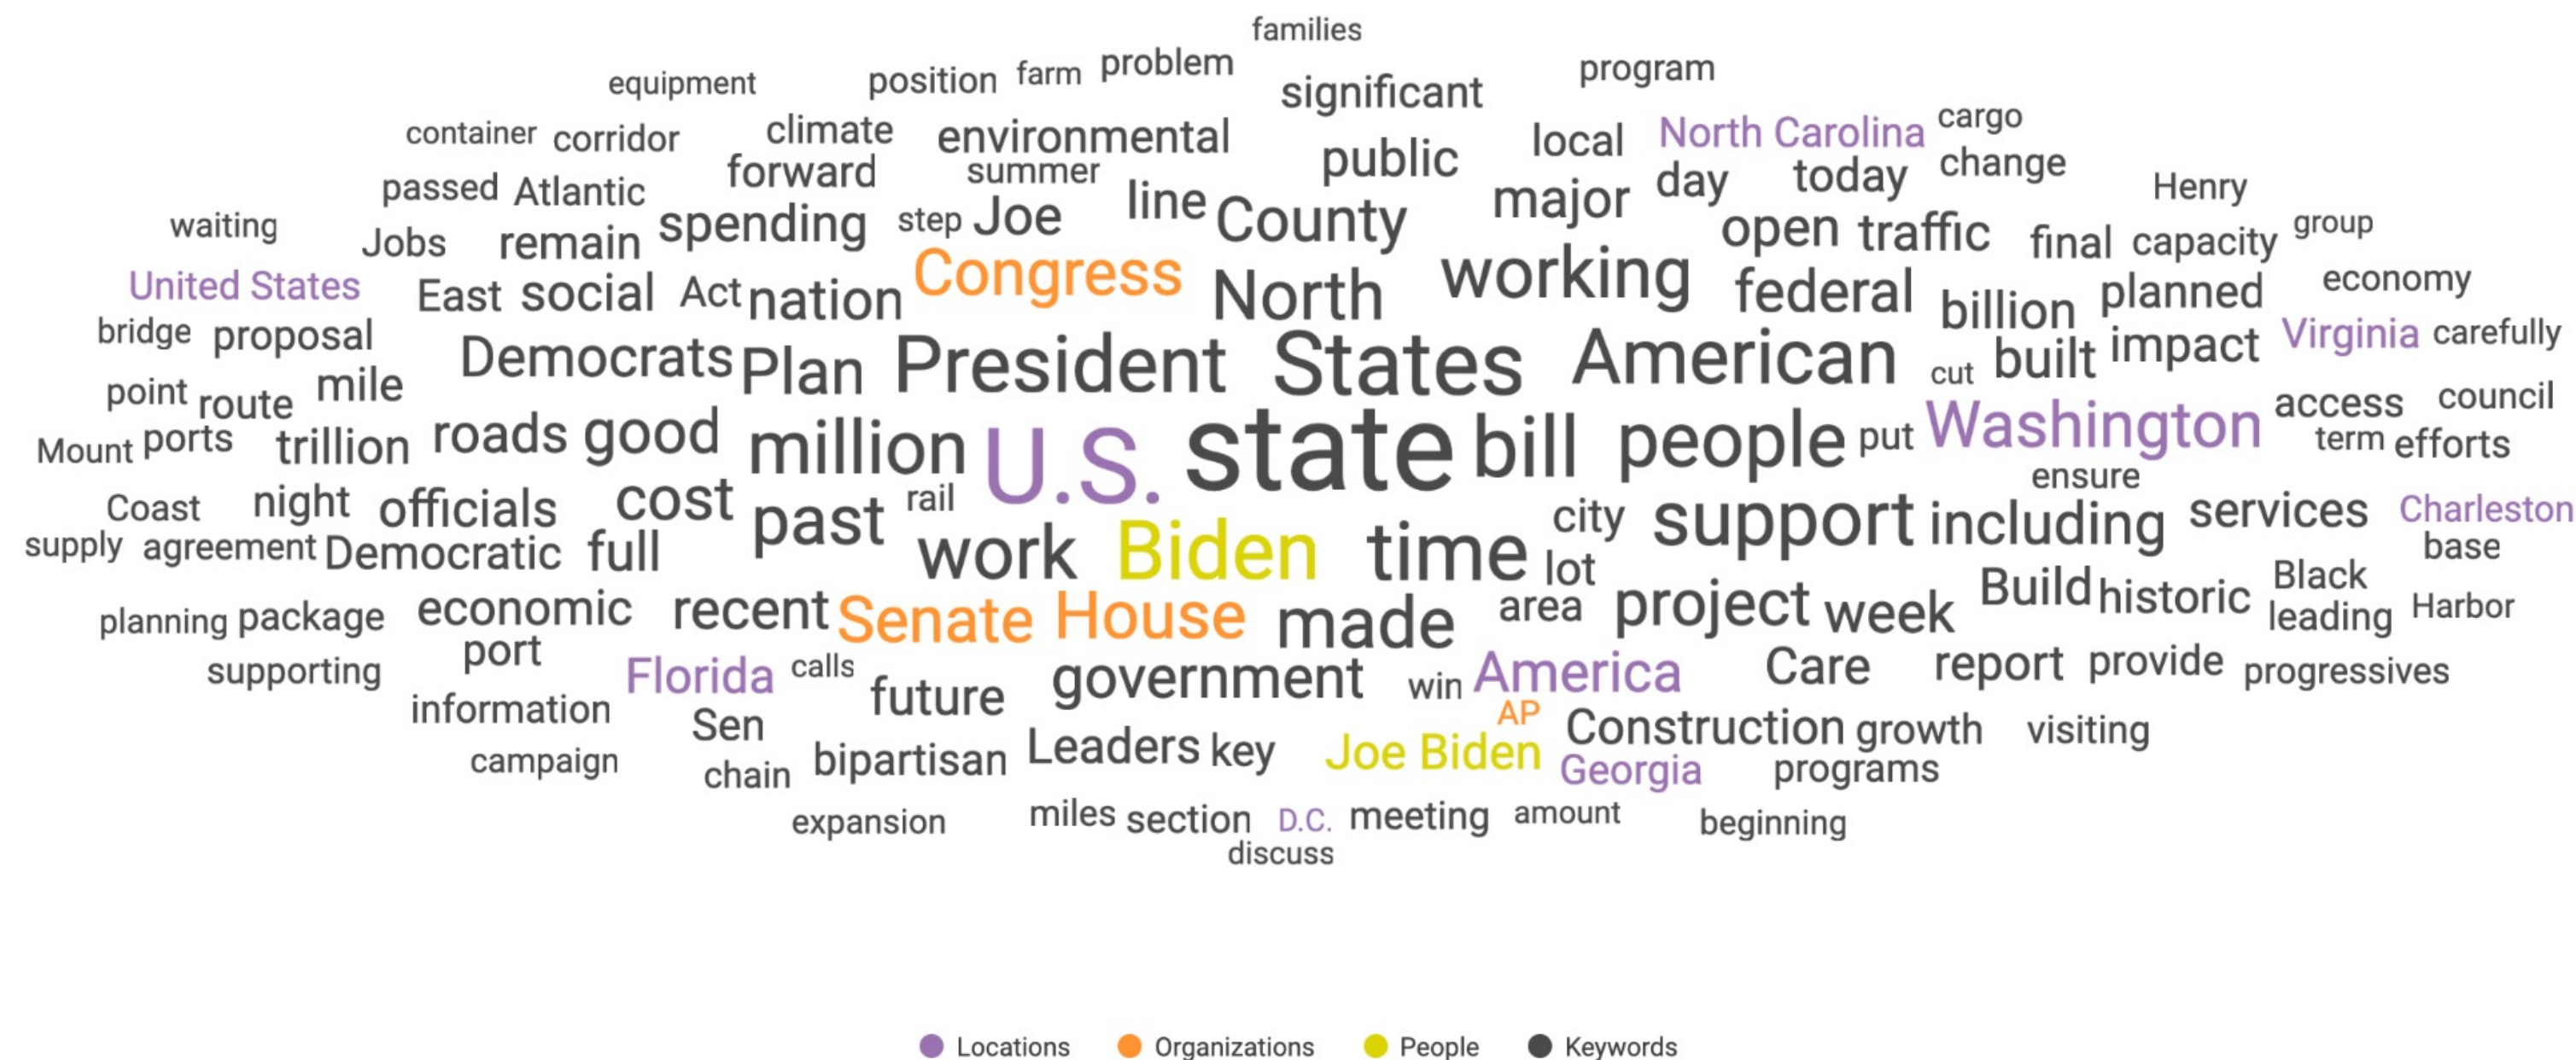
families
equipment position farm problem program
significant
container corridor climate environmental local North Carolina cargo
forward summer public day today change
passed Atlantic line County major Henry
waiting Jobs remain spending step Joe open traffic final capacity group
United States East social Act nation Congress North working federal planned economy
bridge proposal billion Virginia carefully
point route mile Democrats Plan President States American cut built impact
Mount ports trillion roads good million U.S. state bill people put Washington access council
term efforts
ensure
Coast night officials cost past rail city support including services Charleston
supply agreement Democratic full work Biden time lot base
Build historic Black
planning package economic recent Senate House made area project week leading Harbor
port
supporting Florida calls government America Care report provide progressives
future win
information Sen AP Construction growth visiting
campaign chain bipartisan Leaders key Joe Biden Georgia programs
expansion miles section D.C. meeting amount beginning
discuss

Locations Organizations People Keywords